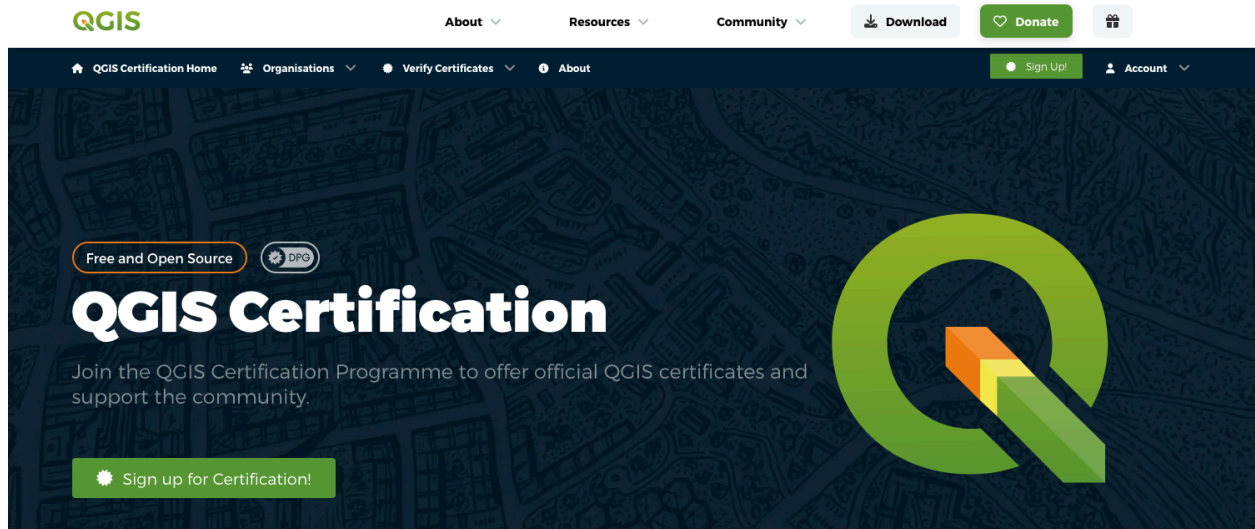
QGIS

About

Resources

Community

Download

Donate

QGIS Certification Home

Organisations

Verify Certificates

About

Sign Up!

Account

Free and Open Source

DPG

QGIS Certification

Join the QGIS Certification Programme to offer official QGIS certificates and support the community.

Sign up for Certification!